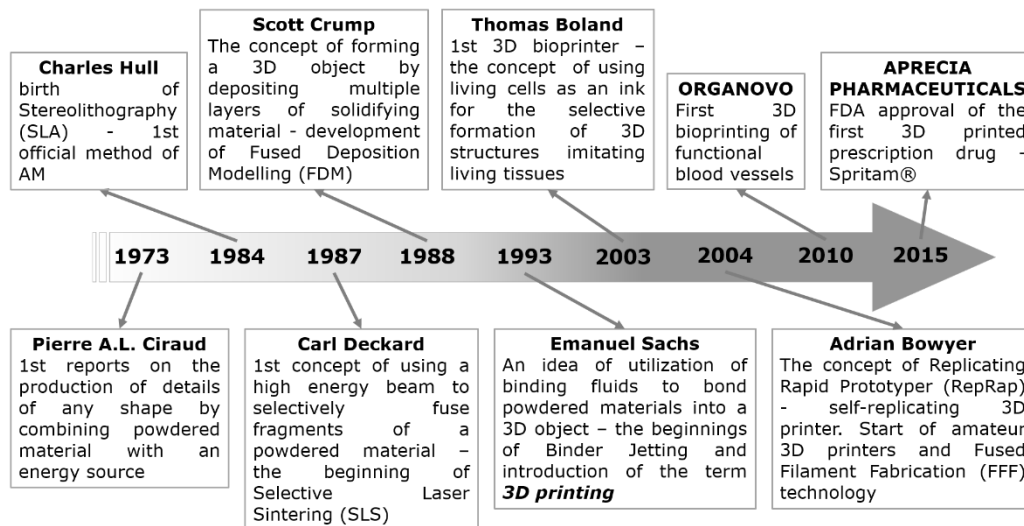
Charles Hull
birth of Stereolithography (SLA) - 1st official method of AM

Scott Crump
The concept of forming a 3D object by depositing multiple layers of solidifying material - development of Fused Deposition Modelling (FDM)

Thomas Boland
1st 3D bioprinter – the concept of using living cells as an ink for the selective formation of 3D structures imitating living tissues

ORGANOVO
First 3D bioprinting of functional blood vessels

APRECIA PHARMACEUTICALS
FDA approval of the first 3D printed prescription drug - Spritam®

1973 1984 1987 1988 1993 2003 2004 2010 2015

Pierre A.L. Ciraud
1st reports on the production of details of any shape by combining powdered material with an energy source

Carl Deckard
1st concept of using a high energy beam to selectively fuse fragments of a powdered material – the beginning of Selective Laser Sintering (SLS)

Emanuel Sachs
An idea of utilization of binding fluids to bond powdered materials into a 3D object – the beginnings of Binder Jetting and introduction of the term ***3D printing***

Adrian Bowyer
The concept of Replicating Rapid Prototyper (RepRap) - self-replicating 3D printer. Start of amateur 3D printers and Fused Filament Fabrication (FFF) technology